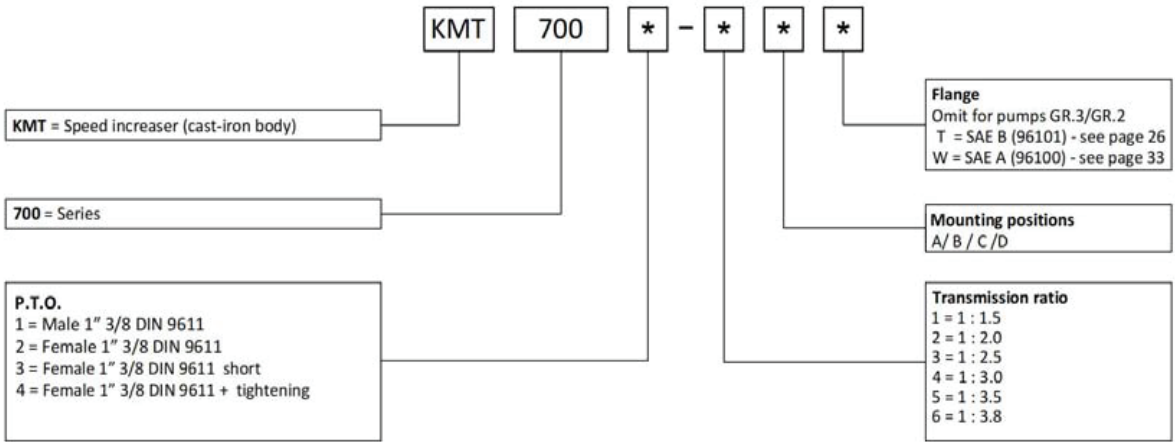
KMT 700 * – * * *

**KMT** = Speed increaser (cast-iron body)

**700** = Series

**P.T.O.**
1 = Male 1" 3/8 DIN 9611
2 = Female 1" 3/8 DIN 9611
3 = Female 1" 3/8 DIN 9611 short
4 = Female 1" 3/8 DIN 9611 + tightening

**Flange**
Omit for pumps GR.3/GR.2
T = SAE B (96101) - see page 26
W = SAE A (96100) - see page 33

**Mounting positions**
A/ B / C /D

**Transmission ratio**
1 = 1 : 1.5
2 = 1 : 2.0
3 = 1 : 2.5
4 = 1 : 3.0
5 = 1 : 3.5
6 = 1 : 3.8